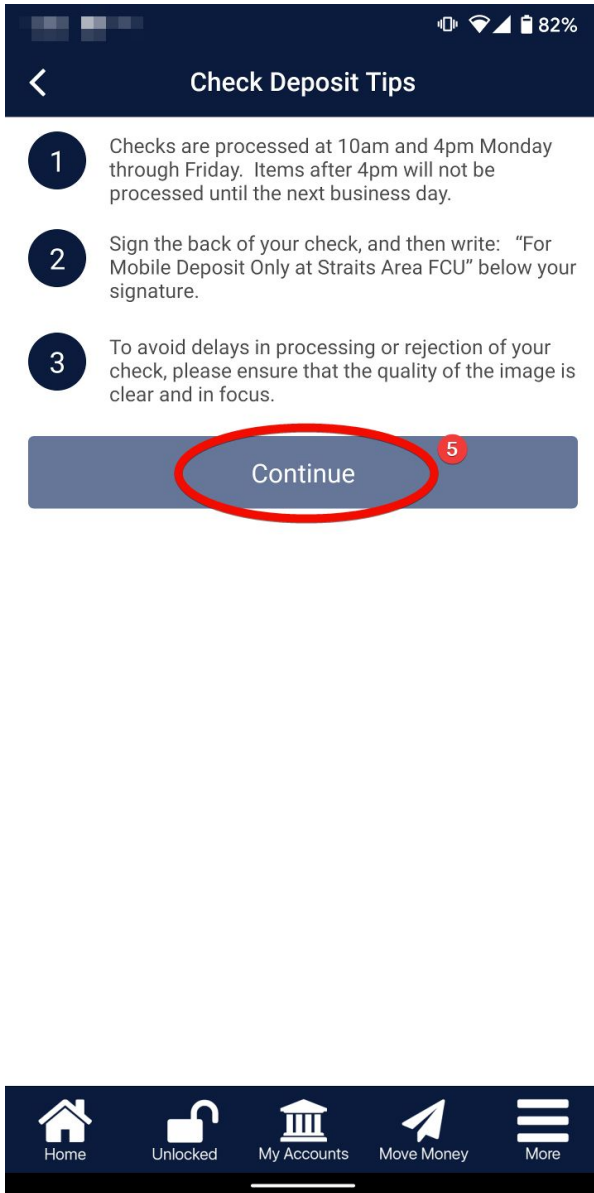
82%

Check Deposit Tips

1 Checks are processed at 10am and 4pm Monday through Friday. Items after 4pm will not be processed until the next business day.

2 Sign the back of your check, and then write: "For Mobile Deposit Only at Straits Area FCU" below your signature.

3 To avoid delays in processing or rejection of your check, please ensure that the quality of the image is clear and in focus.

Continue

5

Home Unlocked My Accounts Move Money More